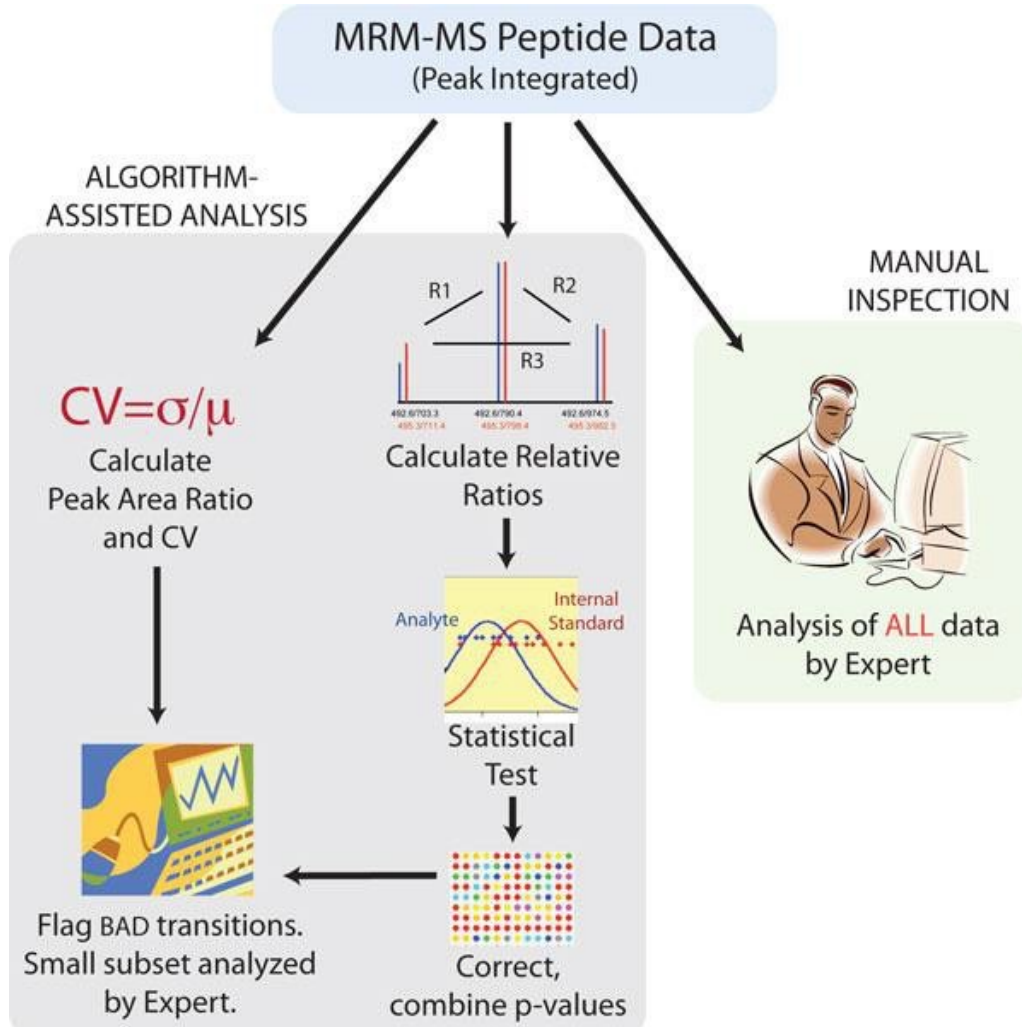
MRM-MS Peptide Data
(Peak Integrated)

ALGORITHM-
ASSISTED ANALYSIS

R1
R2
R3
492.6/703.3
495.3/711.4
492.6/790.4
495.3/798.4
492.6/974.5
495.3/982.5

$CV=\sigma/\mu$
Calculate
Peak Area Ratio
and CV

Calculate Relative
Ratios

Analyte
Internal
Standard

Statistical
Test

MANUAL
INSPECTION

Analysis of ALL data
by Expert

Flag BAD transitions.
Small subset analyzed
by Expert.

Correct,
combine p-values